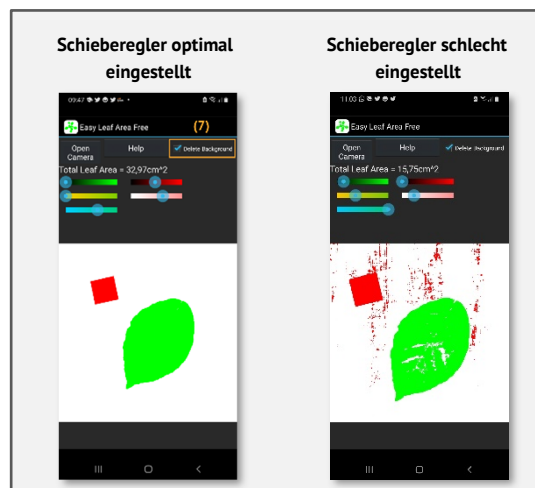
Schieberegler optimal eingestellt

09:47 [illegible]

Easy Leaf Area Free

(7)

Open Camera

Help

Delete Background

Total Leaf Area = 32,97cm^2

Schieberegler schlecht eingestellt

11:00 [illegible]

Easy Leaf Area Free

Open Camera

Help

Delete Background

Total Leaf Area = 15,75cm^2